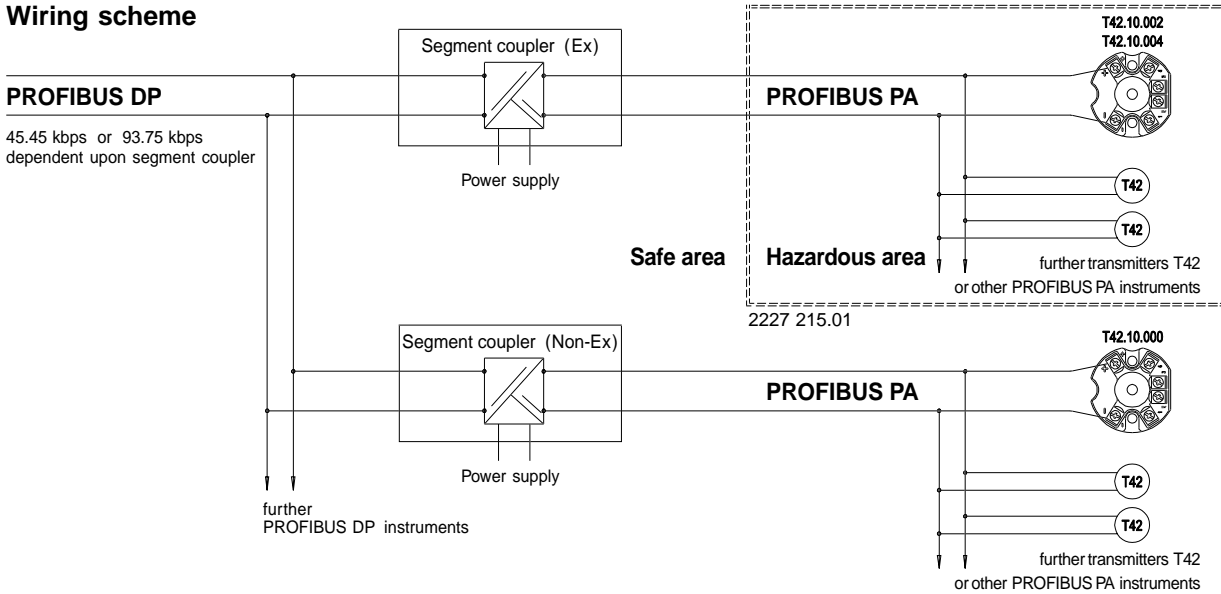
Wiring scheme

Segment coupler (Ex)

T42.10.002
T42.10.004

PROFIBUS DP

45.45 kbps or 93.75 kbps
dependent upon segment coupler

PROFIBUS PA

Power supply

T42

T42

Safe area

Hazardous area

further transmitters T42
or other PROFIBUS PA instruments

2227 215.01

Segment coupler (Non-Ex)

T42.10.000

PROFIBUS PA

Power supply

T42

T42

further
PROFIBUS DP instruments

further transmitters T42
or other PROFIBUS PA instruments